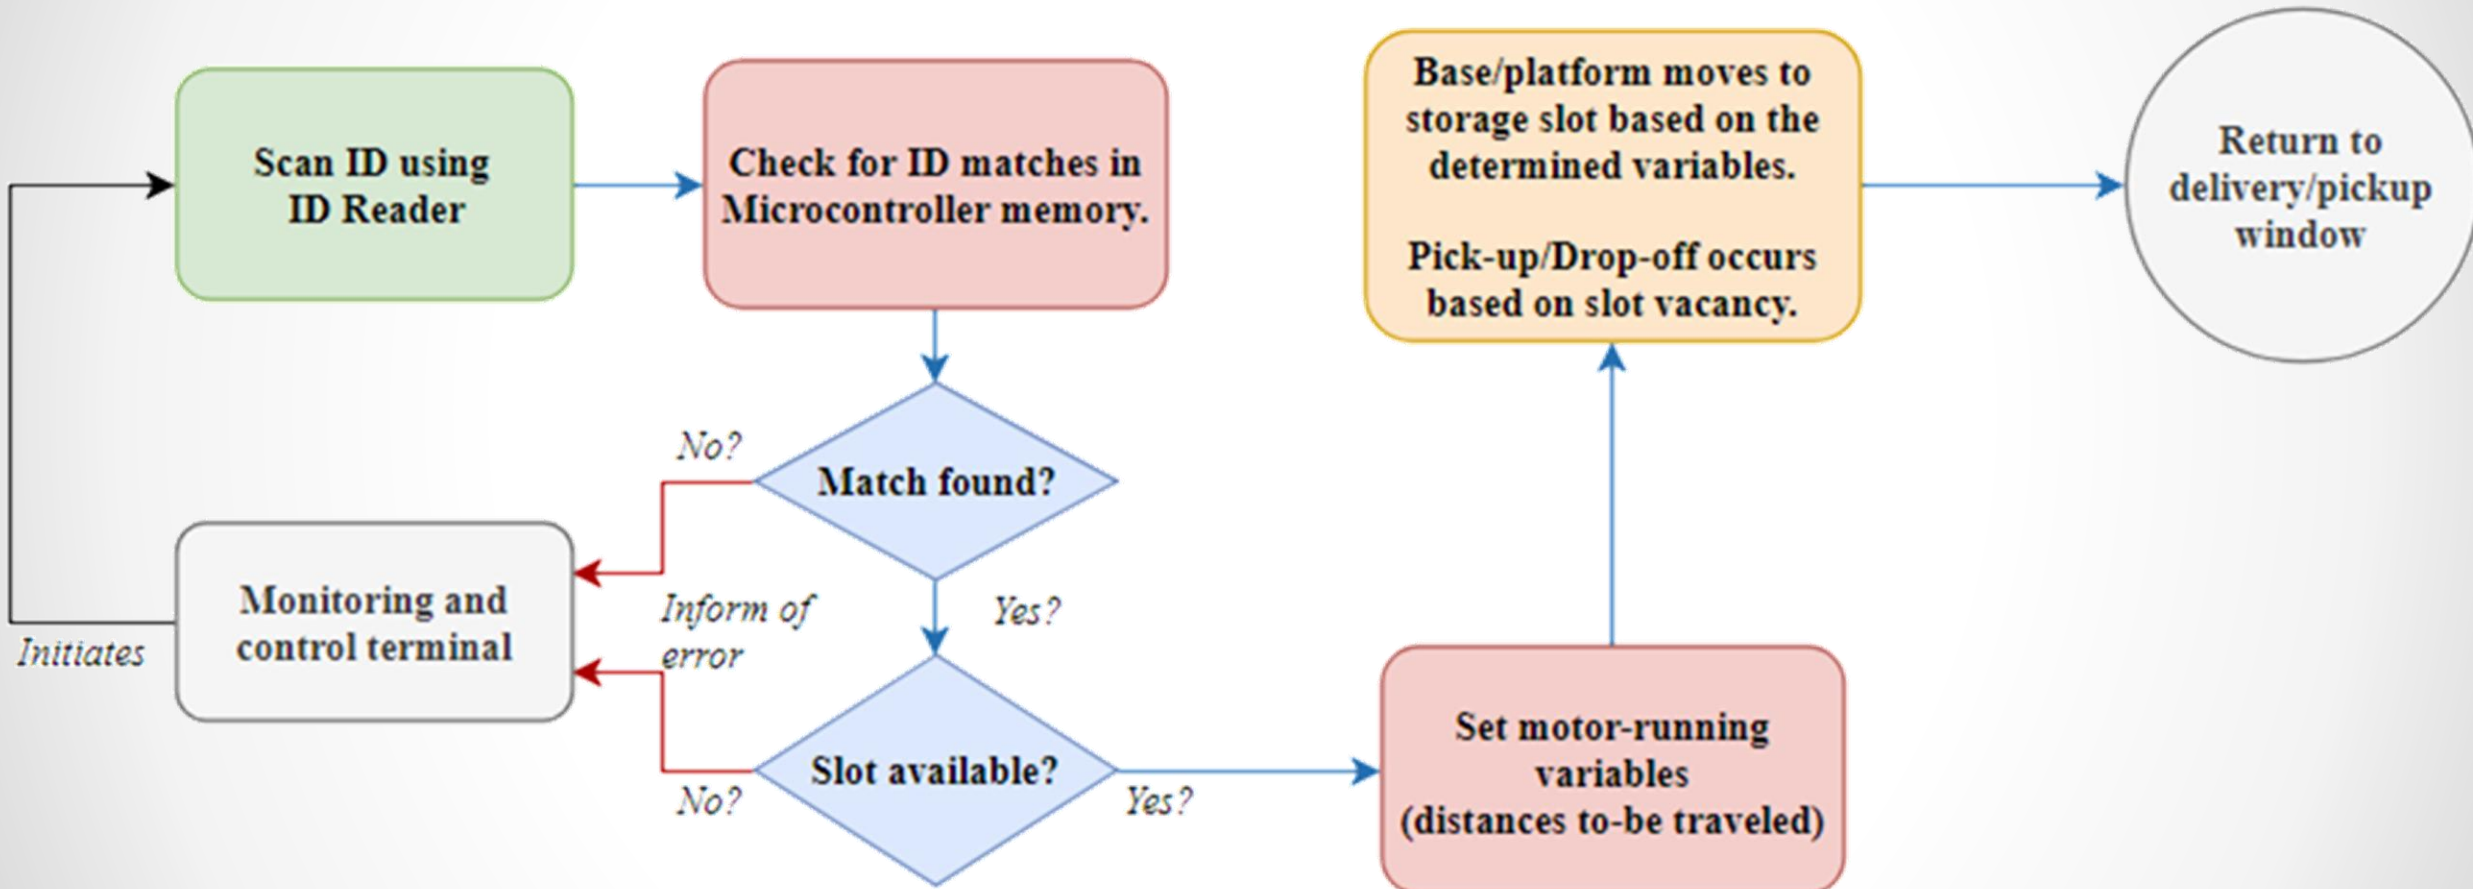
Scan ID using ID Reader

Check for ID matches in Microcontroller memory.

Base/platform moves to storage slot based on the determined variables.

Pick-up/Drop-off occurs based on slot vacancy.

Return to delivery/pickup window

No?

Match found?

Inform of error

Yes?

Monitoring and control terminal

Initiates

Slot available?

No?

Yes?

Set motor-running variables (distances to-be traveled)